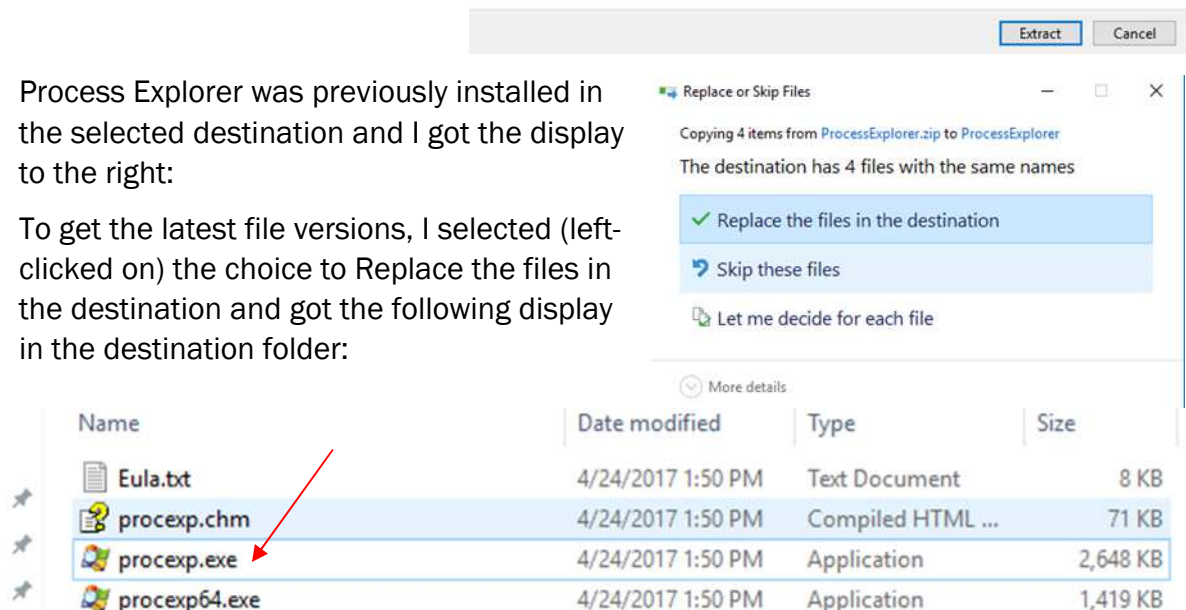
Extract Cancel

Process Explorer was previously installed in the selected destination and I got the display to the right:

To get the latest file versions, I selected (left-clicked on) the choice to Replace the files in the destination and got the following display in the destination folder:

Replace or Skip Files

Copying 4 items from ProcessExplorer.zip to ProcessExplorer

The destination has 4 files with the same names

✓ Replace the files in the destination

Skip these files

Let me decide for each file

More details

| Name | Date modified | Type | Size |
|---|---|---|---|
| Eula.txt | 4/24/2017 1:50 PM | Text Document | 8 KB |
| procexp.chm | 4/24/2017 1:50 PM | Compiled HTML ... | 71 KB |
| procexp.exe | 4/24/2017 1:50 PM | Application | 2,648 KB |
| procexp64.exe | 4/24/2017 1:50 PM | Application | 1,419 KB |